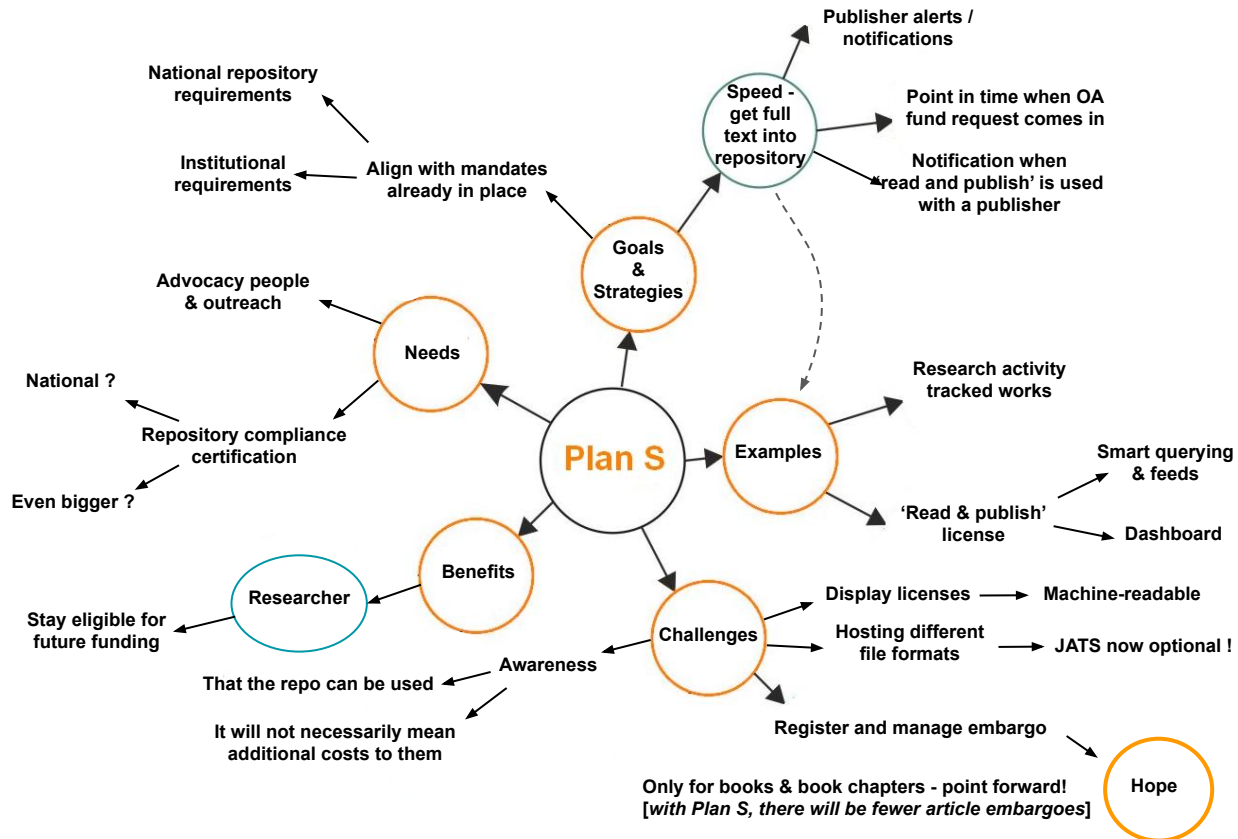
Plan S

Goals & Strategies

Align with mandates already in place

National repository requirements

Institutional requirements

Speed - get full text into repository

Publisher alerts / notifications

Point in time when OA fund request comes in

Notification when 'read and publish' is used with a publisher

Needs

Advocacy people & outreach

Repository compliance certification

National ?

Even bigger ?

Examples

Research activity tracked works

'Read & publish' license

Smart querying & feeds

Dashboard

Benefits

Researcher

Stay eligible for future funding

Challenges

Display licenses

Machine-readable

Hosting different file formats

JATS now optional !

Awareness

That the repo can be used

It will not necessarily mean additional costs to them

Register and manage embargo

Hope

Only for books & book chapters - point forward! [*with Plan S, there will be fewer article embargoes*]